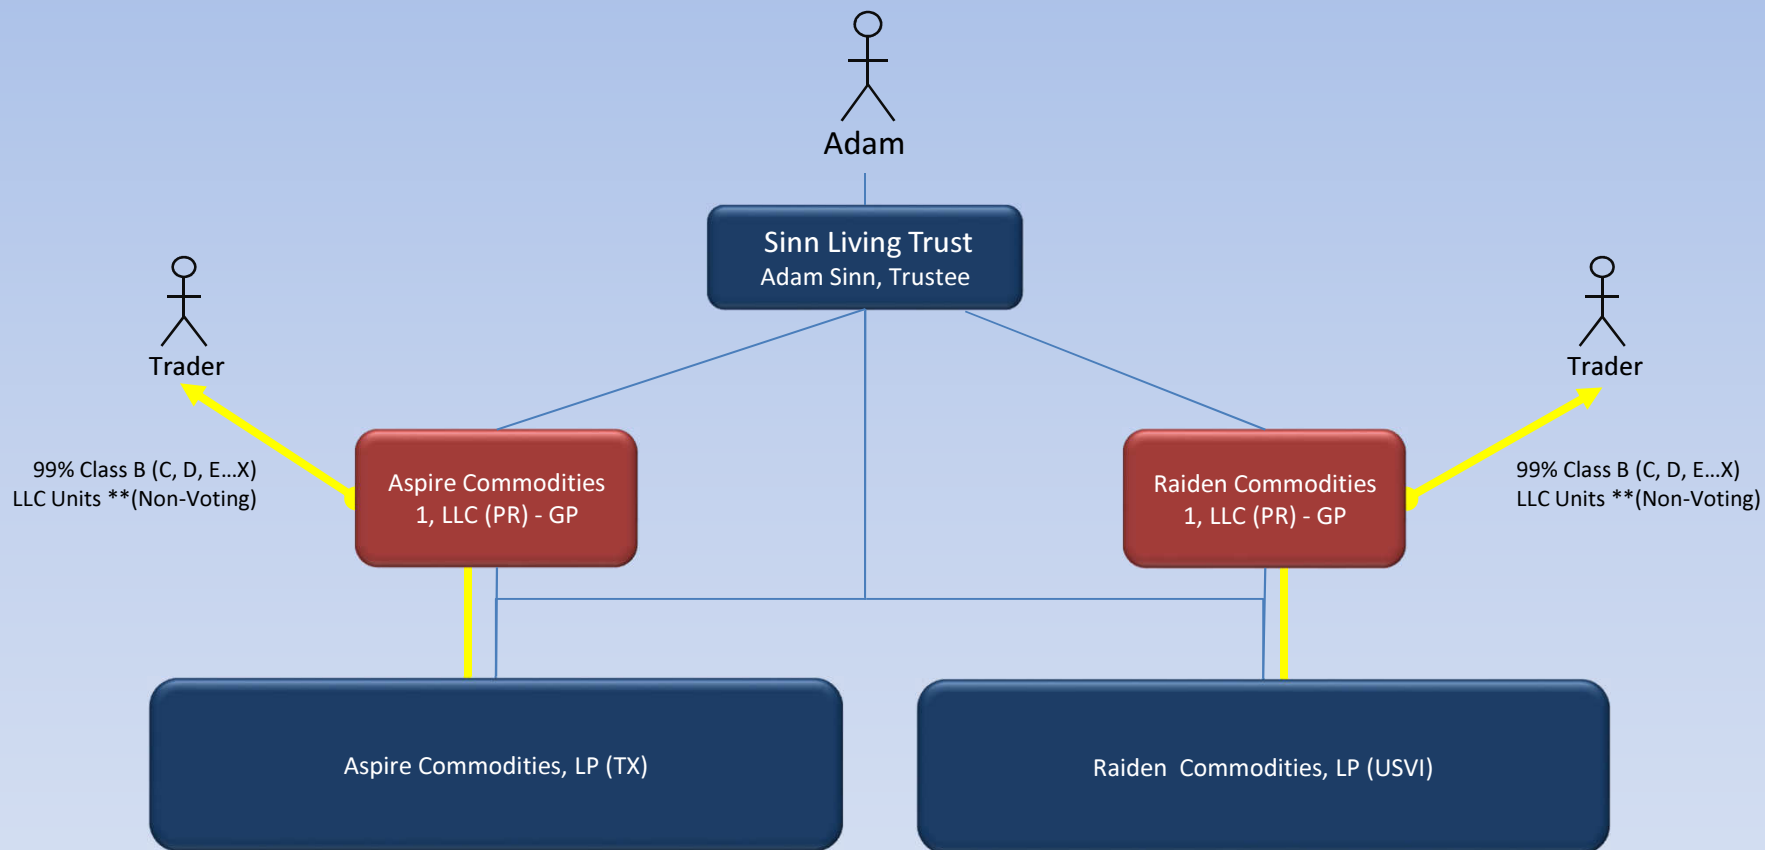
Adam

Sinn Living Trust
Adam Sinn, Trustee

Trader

Trader

99% Class B (C, D, E…X)
LLC Units **(Non-Voting)

Aspire Commodities 1, LLC (PR) - GP

Raiden Commodities 1, LLC (PR) - GP

99% Class B (C, D, E…X)
LLC Units **(Non-Voting)

Aspire Commodities, LP (TX)

Raiden  Commodities, LP (USVI)